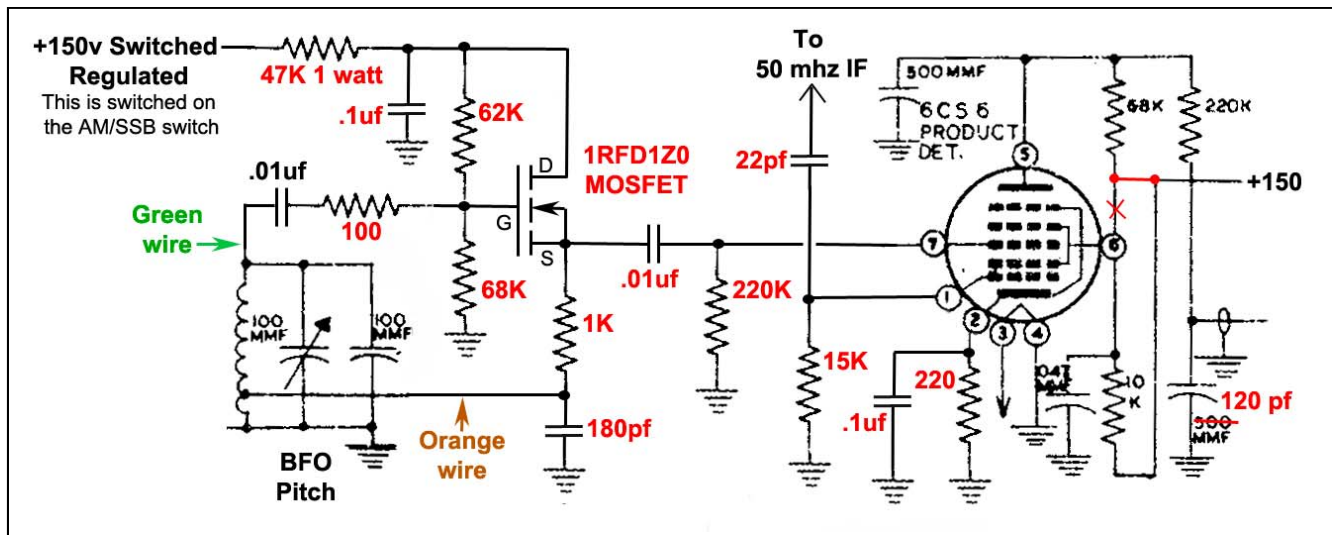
+150v Switched
Regulated
This is switched on the AM/SSB switch

47K 1 watt

.1uf

62K

1RFD1Z0
MOSFET

D

G

S

.01uf

Green wire

100

68K

100 MMF

100 MMF

1K

180pf

Orange wire

BFO Pitch

To
50 mhz IF

22pf

.01uf

220K

15K

.1uf

220

500 MMF

6CS6
PRODUCT
DET.

5

7

6

1

2

3

4

.047 MF

68K

220K

+150

10 K

120 pf

500 MMF